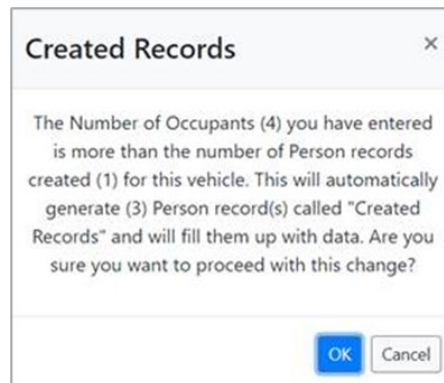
Created Records ×

The Number of Occupants (4) you have entered is more than the number of Person records created (1) for this vehicle. This will automatically generate (3) Person record(s) called "Created Records" and will fill them up with data. Are you sure you want to proceed with this change?

OK Cancel